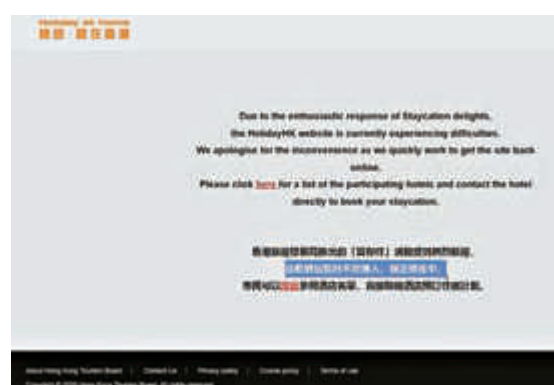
Holiday at Home

Due to the enthusiastic response of Staycation delights, the HolidayHK website is currently experiencing difficulties. We apologise for the inconvenience as we quickly work to get the site back online.

Please click here for a list of the participating hotels and contact the hotel directly to book your staycation.

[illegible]

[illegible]

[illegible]

About Hong Kong Tourism Board | Contact Us | Privacy policy | Cookie policy | Terms of use

Copyright © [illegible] Hong Kong Tourism Board. All rights reserved.